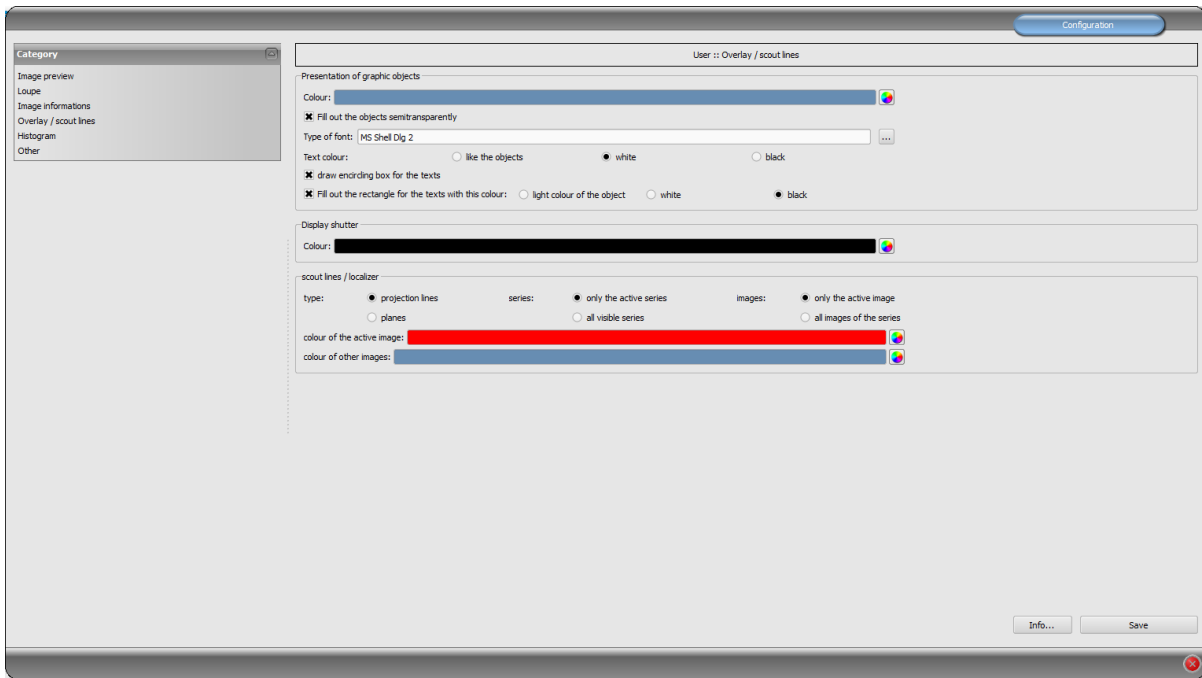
Configuration

Category
Image preview
Loupe
Image informations
Overlay / scout lines
Histogram
Other

User :: Overlay / scout lines

Presentation of graphic objects
Colour:
Fill out the objects semitransparently
Type of font: MS Shell Dlg 2
...
Text colour: like the objects white black
draw encircling box for the texts
Fill out the rectangle for the texts with this colour: light colour of the object white black

Display shutter
Colour:

scout lines / localizer
type: projection lines series: only the active series images: only the active image
planes all visible series all images of the series
colour of the active image:
colour of other images:

Info...
Save